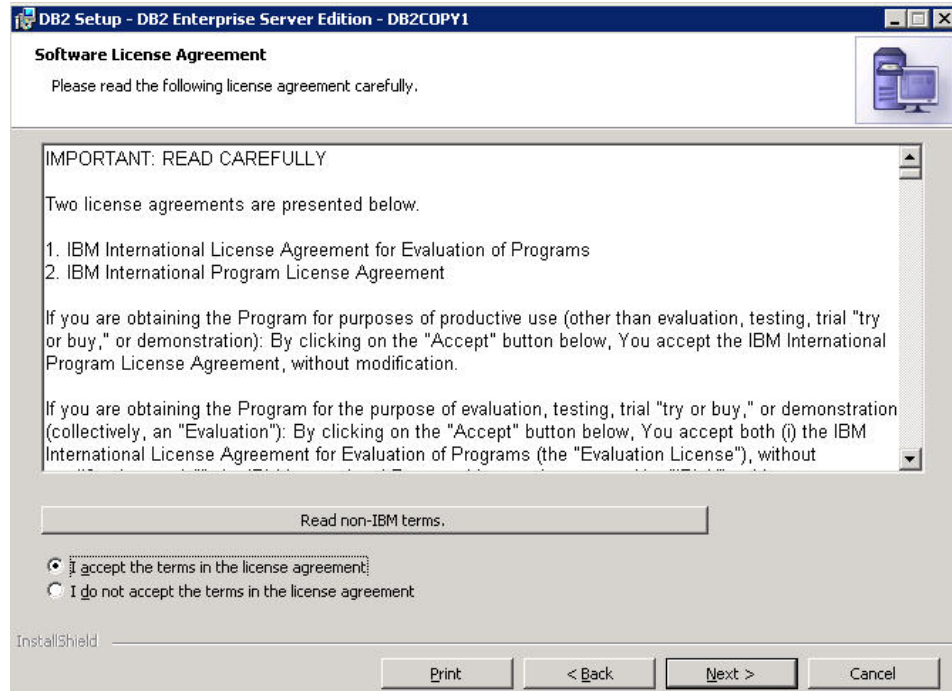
DB2 Setup - DB2 Enterprise Server Edition - DB2COPY1

Software License Agreement

Please read the following license agreement carefully.

IMPORTANT: READ CAREFULLY

Two license agreements are presented below.

1. IBM International License Agreement for Evaluation of Programs
2. IBM International Program License Agreement

If you are obtaining the Program for purposes of productive use (other than evaluation, testing, trial "try or buy," or demonstration): By clicking on the "Accept" button below, You accept the IBM International Program License Agreement, without modification.

If you are obtaining the Program for the purpose of evaluation, testing, trial "try or buy," or demonstration (collectively, an "Evaluation"): By clicking on the "Accept" button below, You accept both (i) the IBM International License Agreement for Evaluation of Programs (the "Evaluation License"), without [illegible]

Read non-IBM terms.

I accept the terms in the license agreement
I do not accept the terms in the license agreement

InstallShield

Print
< Back
Next >
Cancel